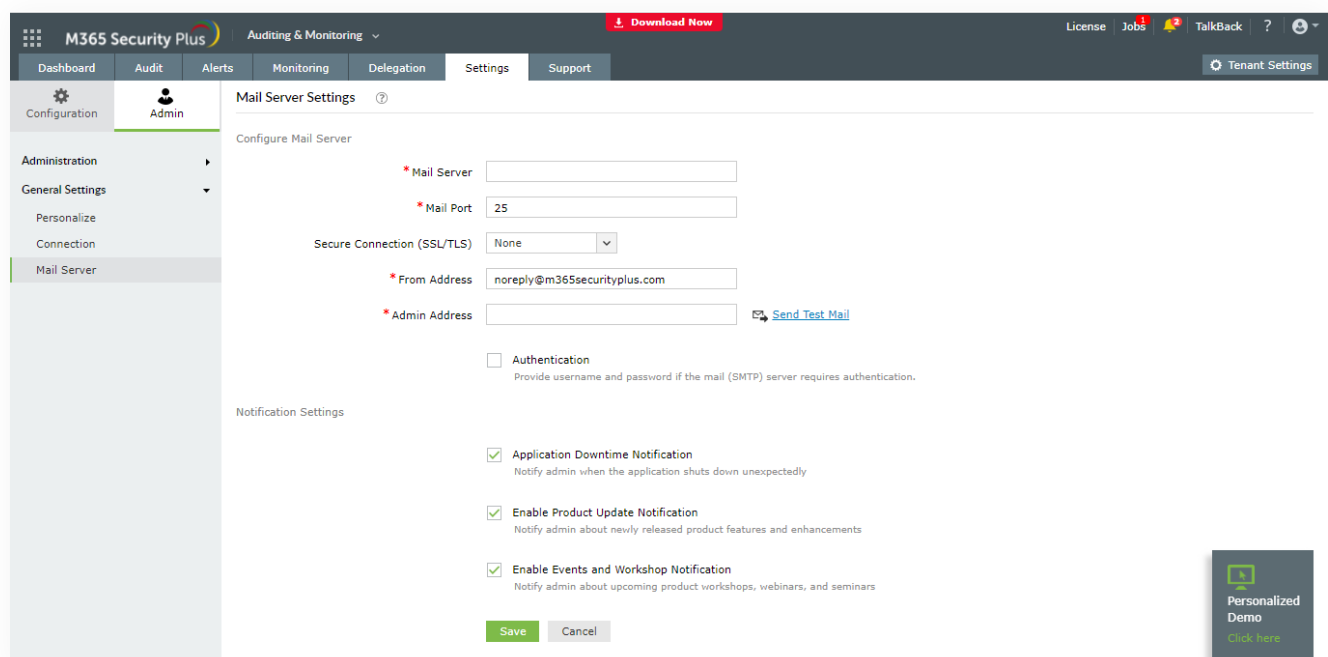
M365 Security Plus
Auditing & Monitoring
Download Now
License | Jobs 1 | 2 | TalkBack | ?

Dashboard | Audit | Alerts | Monitoring | Delegation | Settings | Support
Tenant Settings

Configuration
Admin

Administration
General Settings
Personalize
Connection
Mail Server

Mail Server Settings

Configure Mail Server

* Mail Server
* Mail Port 25
Secure Connection (SSL/TLS) None
* From Address noreply@m365securityplus.com
* Admin Address
Send Test Mail

Authentication
Provide username and password if the mail (SMTP) server requires authentication.

Notification Settings

Application Downtime Notification
Notify admin when the application shuts down unexpectedly

Enable Product Update Notification
Notify admin about newly released product features and enhancements

Enable Events and Workshop Notification
Notify admin about upcoming product workshops, webinars, and seminars

Save
Cancel

Personalized Demo
Click here